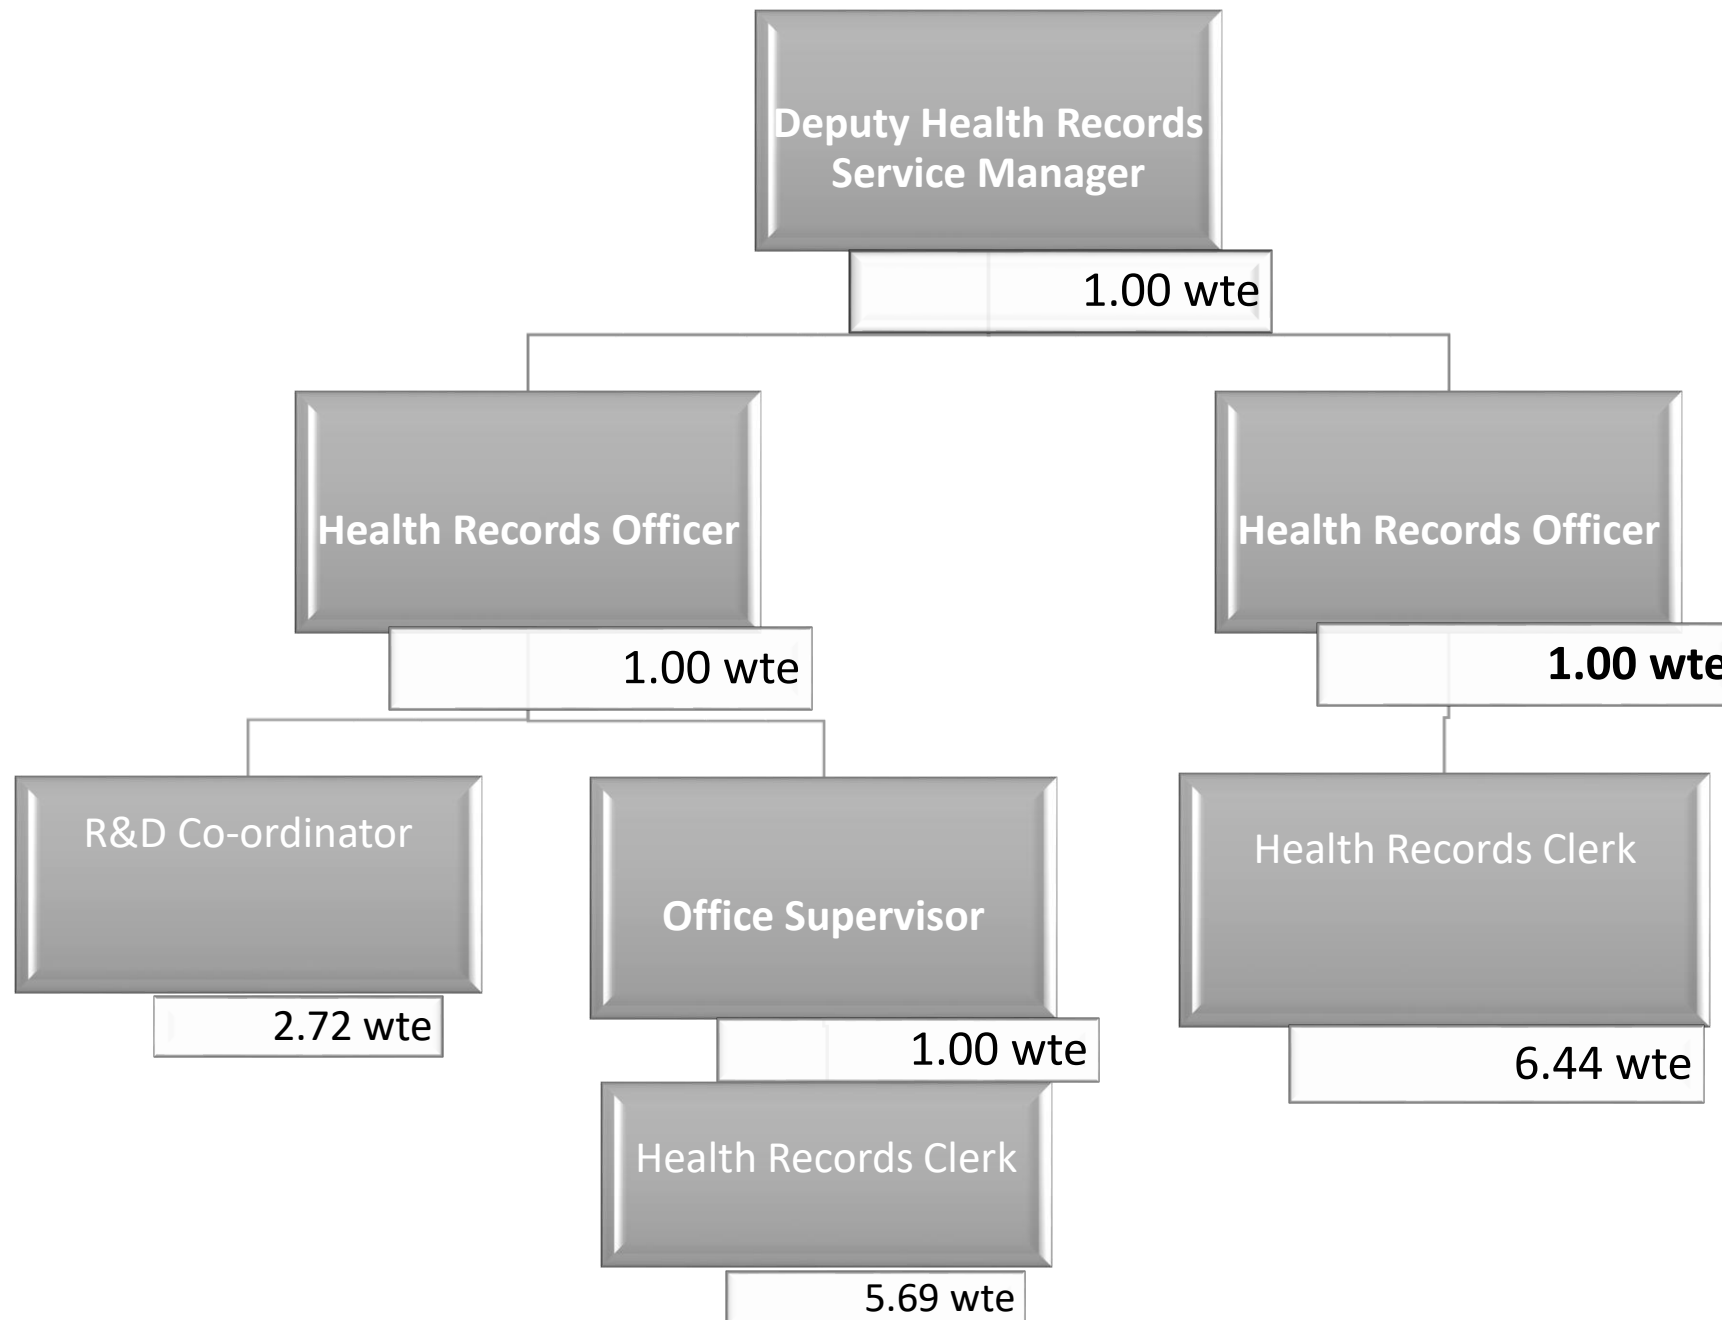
Deputy Health Records Service Manager

1.00 wte

Health Records Officer

1.00 wte

Health Records Officer

1.00 wte

R&D Co-ordinator

2.72 wte

Office Supervisor

1.00 wte

Health Records Clerk

5.69 wte

Health Records Clerk

6.44 wte